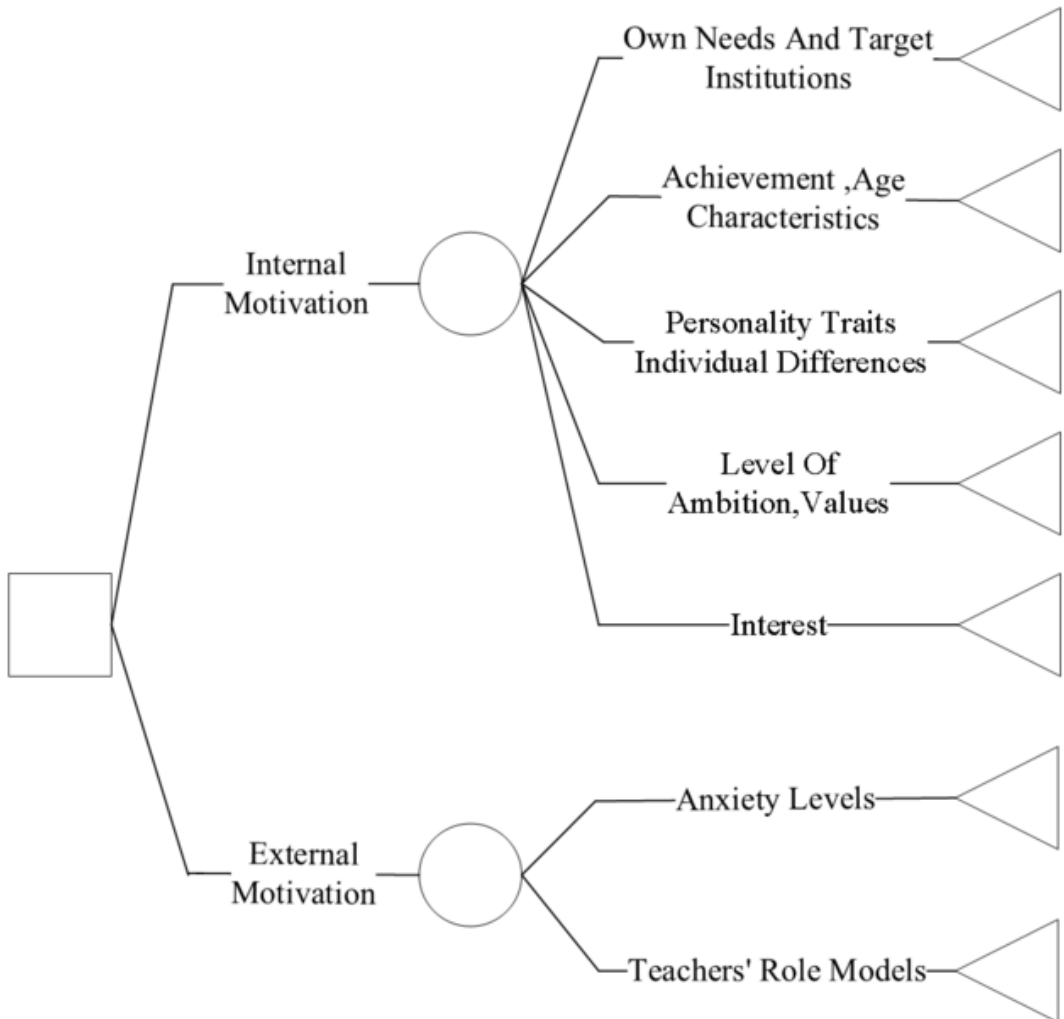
Internal Motivation

Own Needs And Target Institutions

Achievement ,Age Characteristics

Personality Traits Individual Differences

Level Of Ambition,Values

Interest

External Motivation

Anxiety Levels

Teachers' Role Models